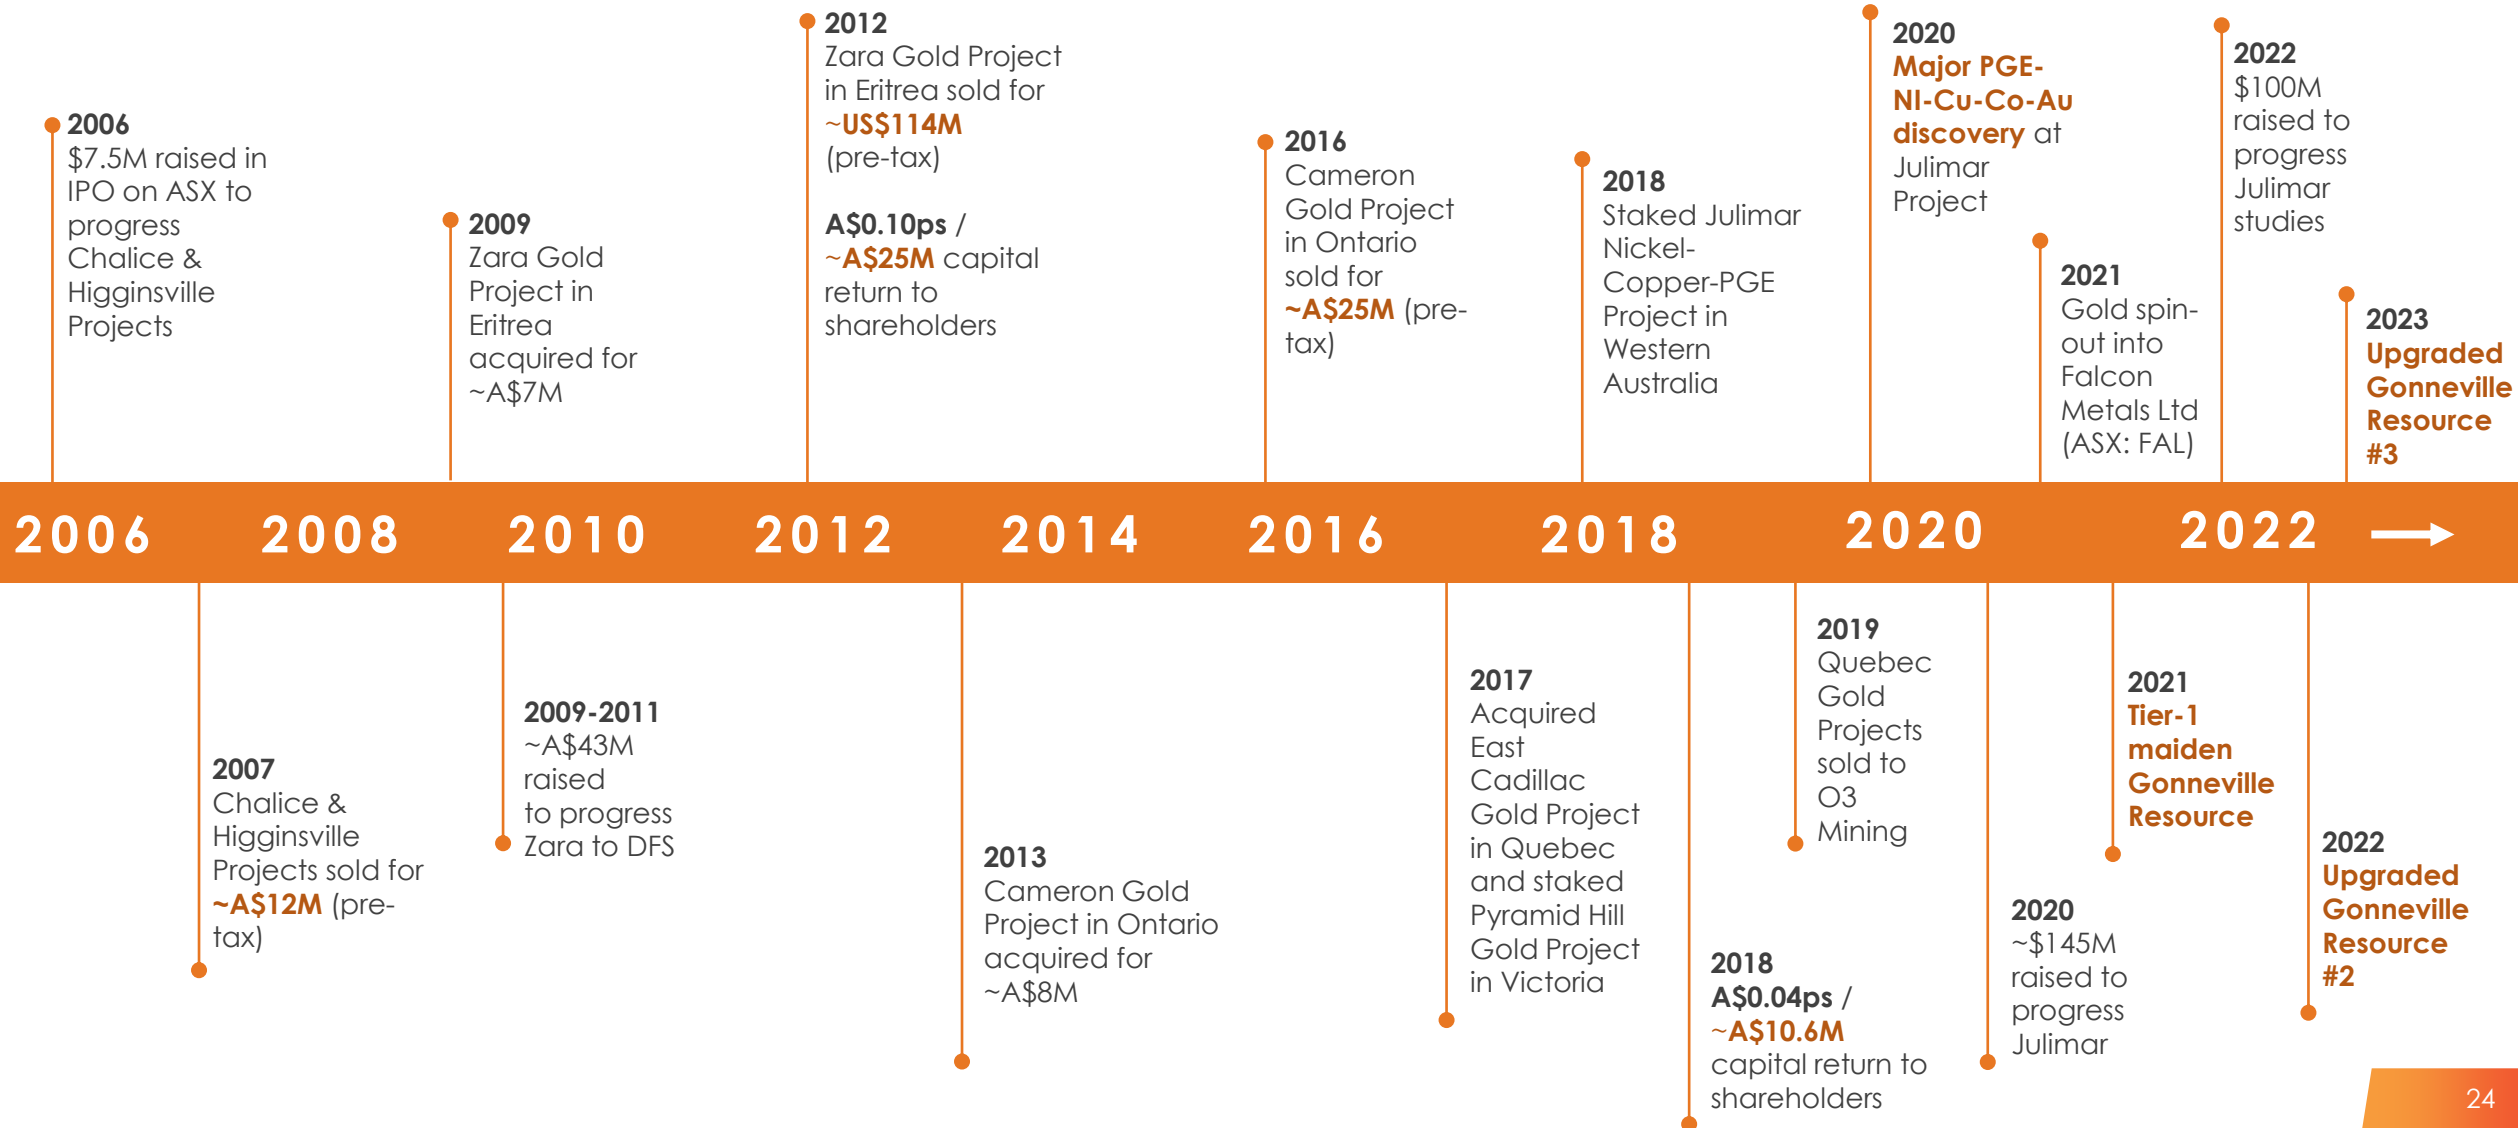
2006
$7.5M raised in IPO on ASX to progress Chalice & Higginsville Projects

2009
Zara Gold Project in Eritrea acquired for ~A$7M

2012
Zara Gold Project in Eritrea sold for ~US$114M (pre-tax)

A$0.10ps / ~A$25M capital return to shareholders

2016
Cameron Gold Project in Ontario sold for ~A$25M (pre-tax)

2018
Staked Julimar Nickel-Copper-PGE Project in Western Australia

2020
Major PGE-NI-Cu-Co-Au discovery at Julimar Project

2021
Gold spin-out into Falcon Metals Ltd (ASX: FAL)

2022
$100M raised to progress Julimar studies

2023
Upgraded Gonneville Resource #3

2006 2008 2010 2012 2014 2016 2018 2020 2022

2007
Chalice & Higginsville Projects sold for ~A$12M (pre-tax)

2009-2011
~A$43M raised to progress Zara to DFS

2013
Cameron Gold Project in Ontario acquired for ~A$8M

2017
Acquired East Cadillac Gold Project in Quebec and staked Pyramid Hill Gold Project in Victoria

2018
A$0.04ps / ~A$10.6M capital return to shareholders

2019
Quebec Gold Projects sold to O3 Mining

2020
~$145M raised to progress Julimar

2021
Tier-1 maiden Gonneville Resource

2022
Upgraded Gonneville Resource #2

24